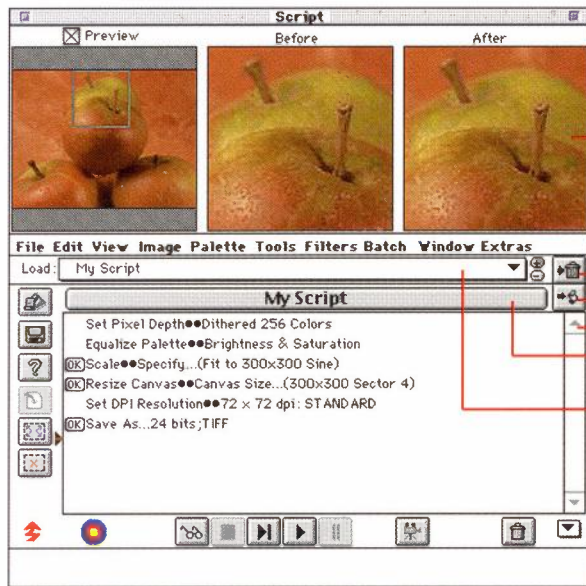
Script

Preview

Before

After

File Edit View Image Palette Tools Filters Batch Window Extras

Load: My Script

My Script

Set Pixel Depth●●Dithered 256 Colors

Equalize Palette●●Brightness & Saturation

OK Scale●●Specify...(Fit to 300x300 Sine)

OK Resize Canvas●●Canvas Size...(300x300 Sector 4)

Set DPI Resolution●●72 x 72 dpi: STANDARD

OK Save As...24 bits;TIFF